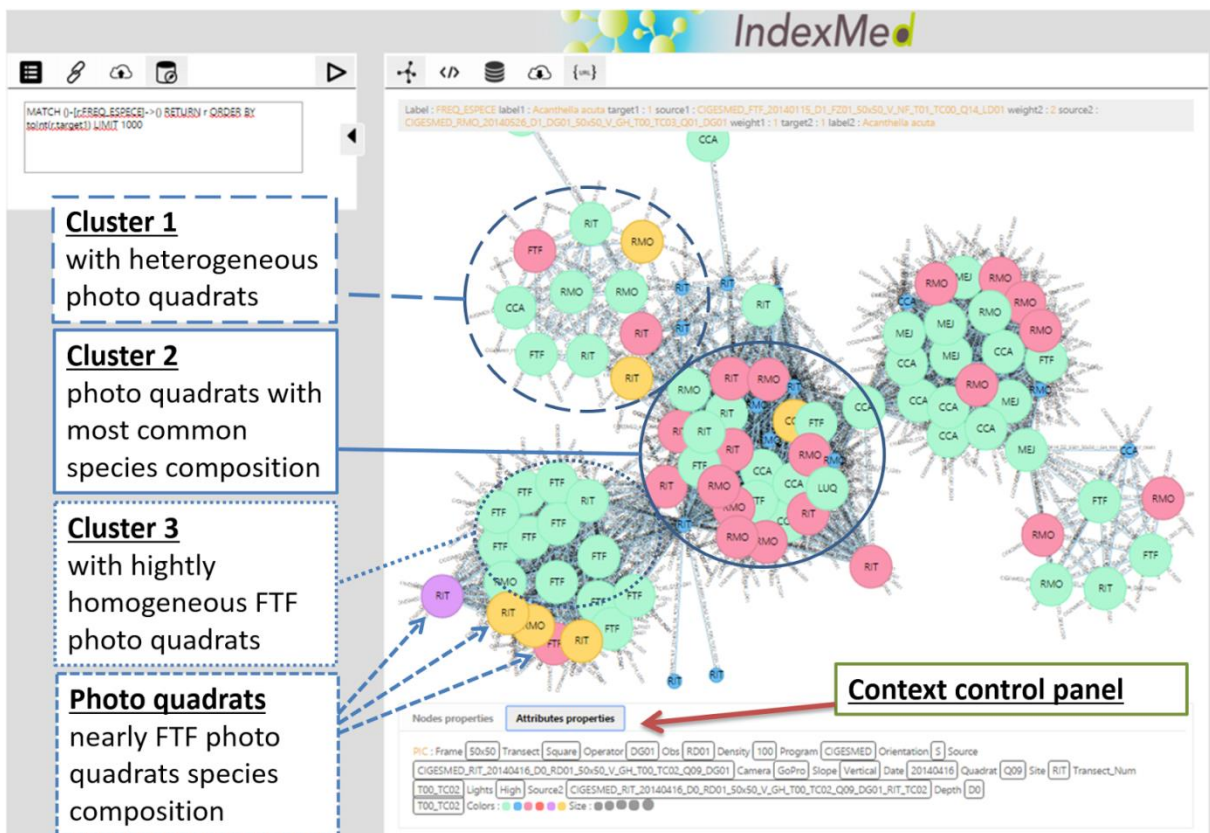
IndexMed

MATCH ()-[r:FREQ_ESPECE]->() RETURN r ORDER BY toInt(r.target1) LIMIT 1000

Label : FREQ_ESPECE label1 : Acanthella acuta target1 : 1 source1 : CIGESMED_FTF_20140115_D1_FZ01_50x50_V_NF_T01_TC00_Q14_LD01 weight2 : 2 source2 : CIGESMED_RMO_20140526_D1_DG01_50x50_V_GH_T00_TC03_Q01_DG01 weight1 : 1 target2 : 1 label2 : Acanthella acuta

**Cluster 1**
with heterogeneous photo quadrats

**Cluster 2**
photo quadrats with most common species composition

**Cluster 3**
with hightly homogeneous FTF photo quadrats

**Photo quadrats**
nearly FTF photo quadrats species composition

**Context control panel**

CCA
RIT
FTF
RMO
CCA
RMO
RMO
RIT
FTF
RIT
RIT
RIT
RIT
MEJ
RMO
RMO
RMO
MEJ
RMO
RMO
MEJ
CCA
FTF
CCA
MEJ
CCA
RMO
RIT
RMO
RMO
CCA
CCA
MEJ
RMO
FTF
CCA
CCA
RIT
RIT
FTF
RIT
CCA
RMO
MEJ
FTF
CCA
LUQ
RMO
RIT
RMO
RMO
CCA
FTF
RMO
FTF
FTF
RIT
FTF
FTF
RMO
FTF
RIT
FTF
RMO
FTF
RIT
RMO
RIT
RIT
RIT
RIT
RMO
RIT
FTF
RIT
RIT

Nodes properties | Attributes properties

RIC : Frame 50x50 Transect Square Operator DG01 Obs RD01 Density 100 Program CIGESMED Orientation S Source CIGESMED_RIT_20140416_D0_RD01_50x50_V_GH_T00_TC02_Q09_DG01 Camera GoPro Slope Vertical Date 20140416 Quadrat Q09 Site RIT Transect_Num T00_TC02 Lights High Source2 CIGESMED_RIT_20140416_D0_RD01_50x50_V_GH_T00_TC02_Q09_DG01_RIT_TC02 Depth D0 T00_TC02 Colors : Size :